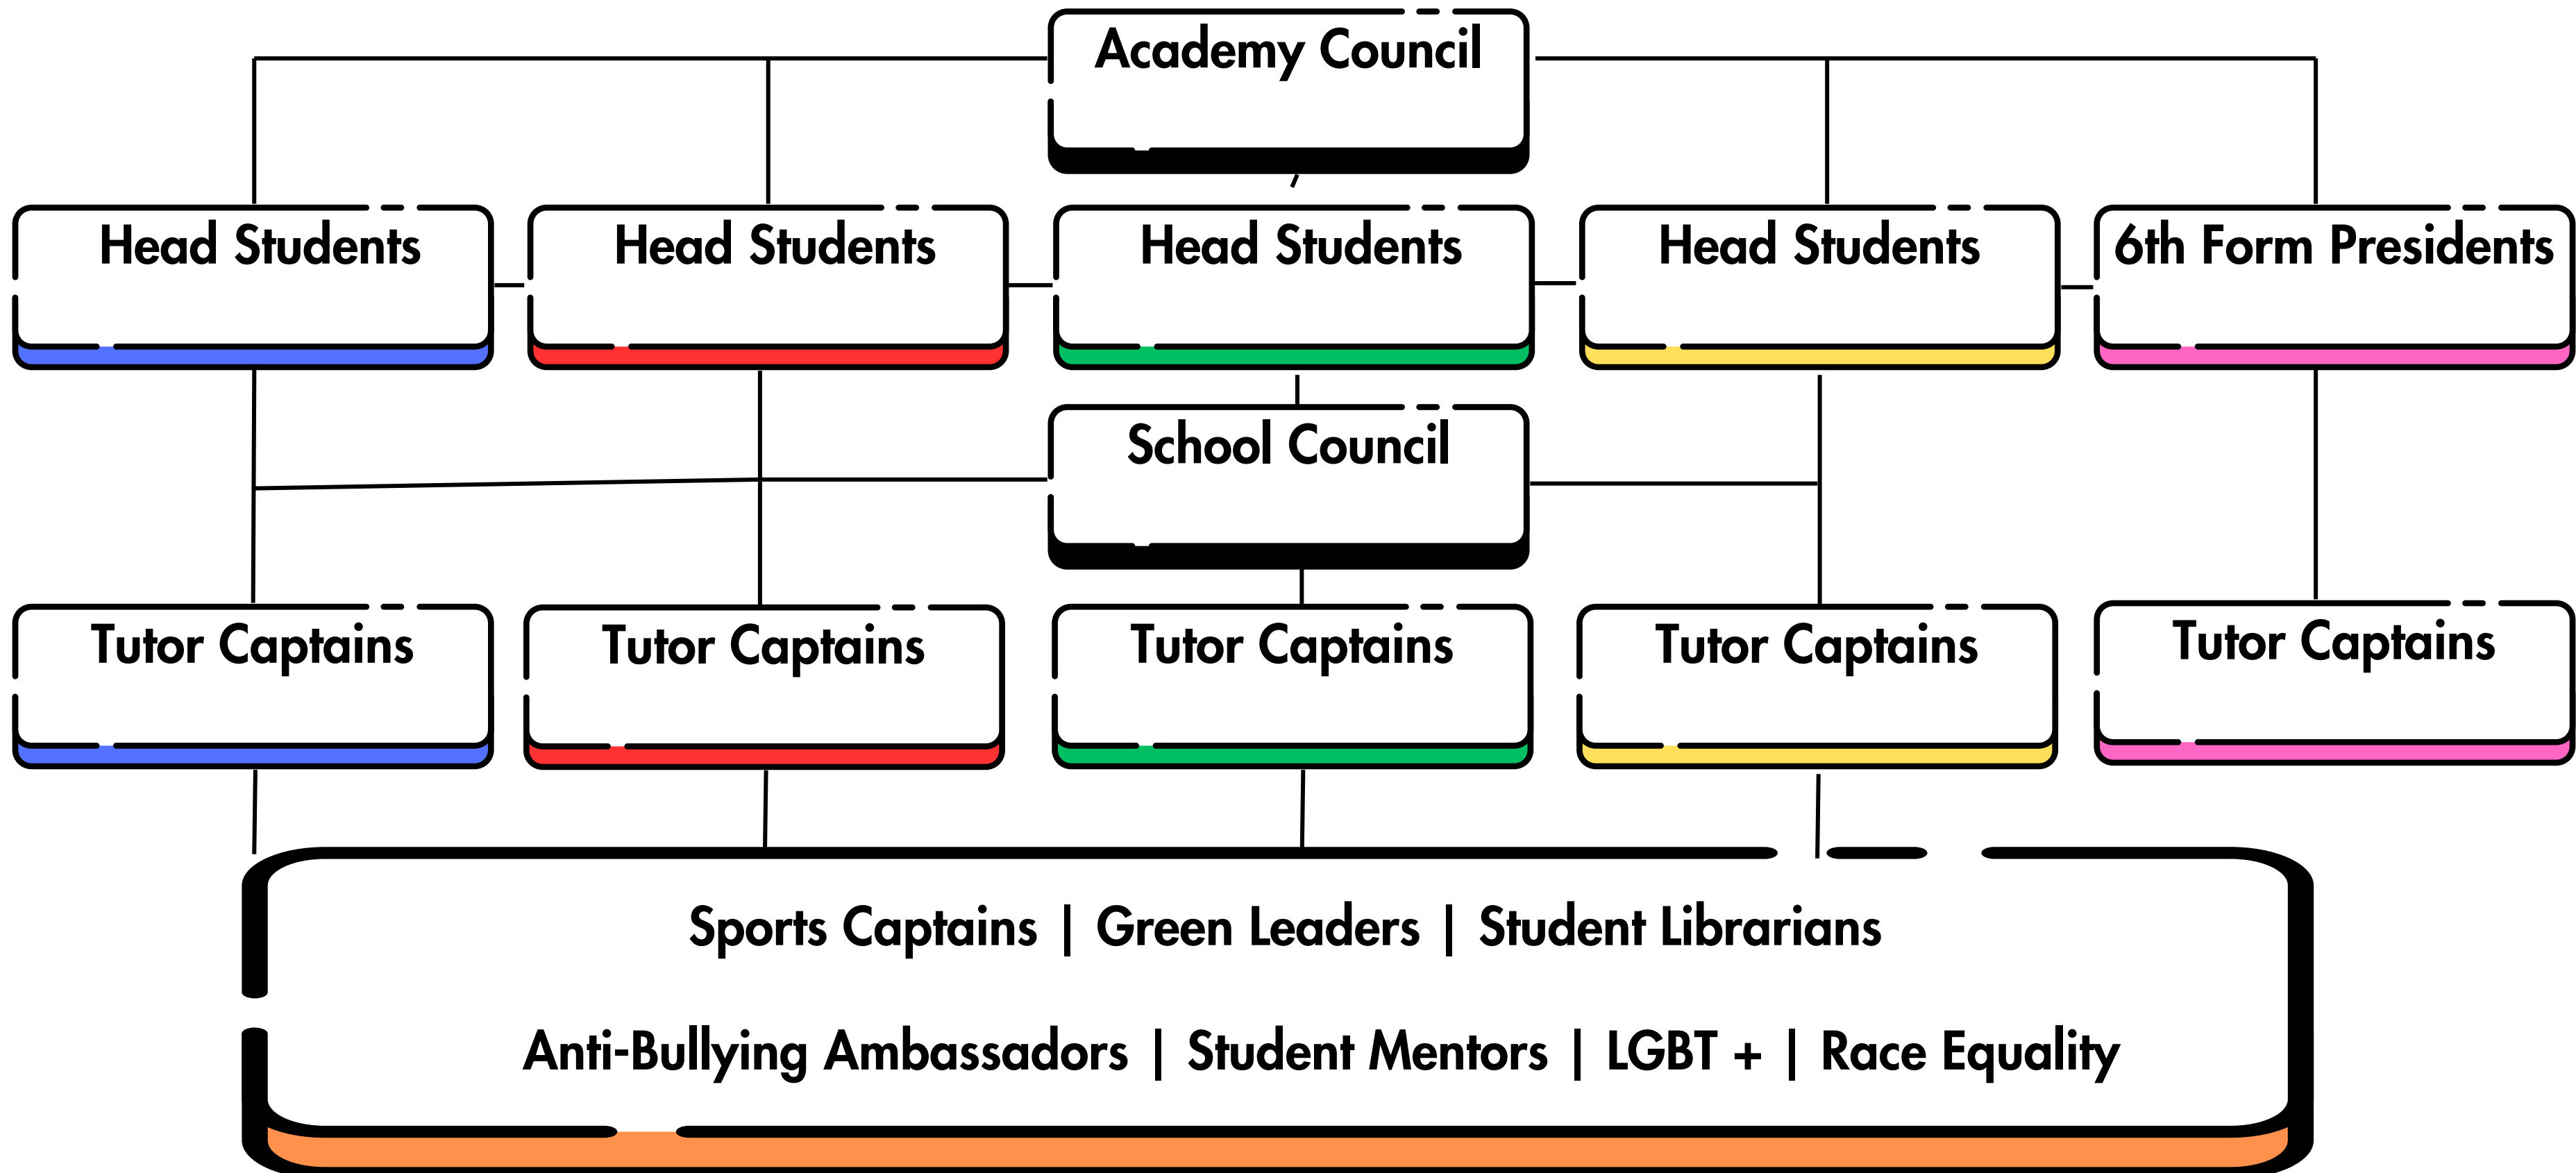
Academy Council

Head Students

Head Students

Head Students

Head Students

6th Form Presidents

School Council

Tutor Captains

Tutor Captains

Tutor Captains

Tutor Captains

Tutor Captains

Sports Captains | Green Leaders | Student Librarians

Anti-Bullying Ambassadors | Student Mentors | LGBT + | Race Equality